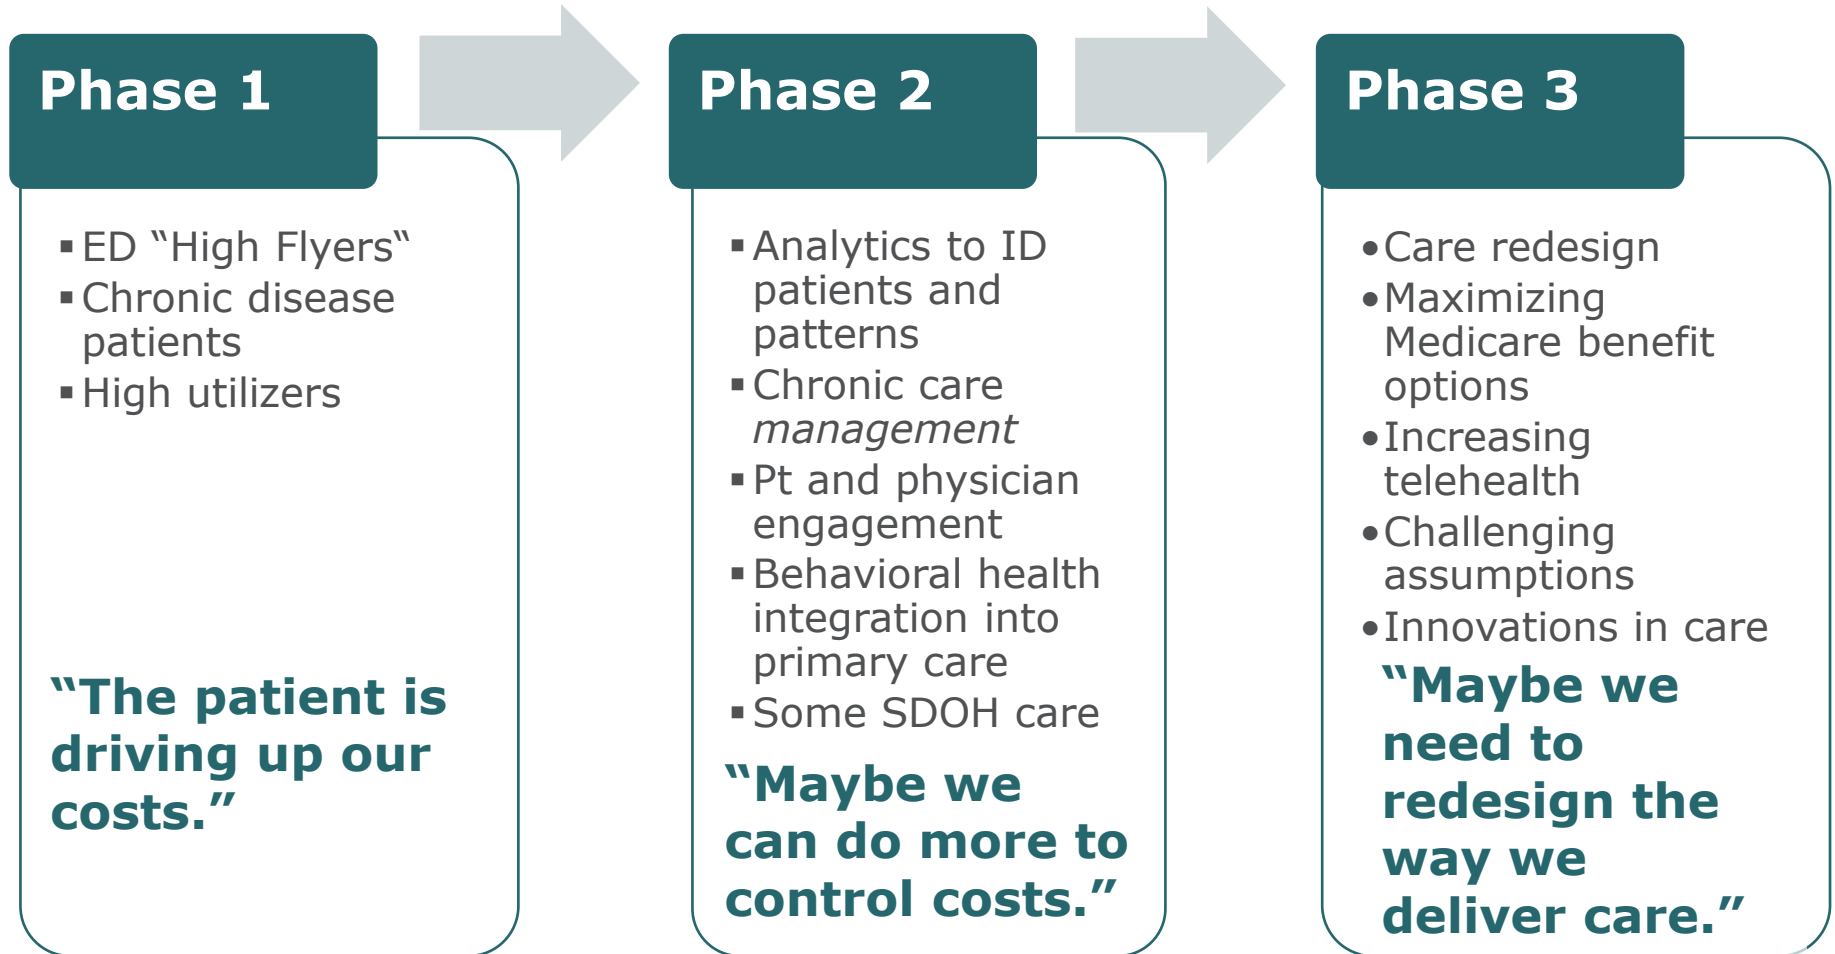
Phase 1

▪ ED “High Flyers“
▪ Chronic disease patients
▪ High utilizers

“The patient is driving up our costs.”

Phase 2

▪ Analytics to ID patients and patterns
▪ Chronic care *management*
▪ Pt and physician engagement
▪ Behavioral health integration into primary care
▪ Some SDOH care

“Maybe we can do more to control costs.”

Phase 3

• Care redesign
• Maximizing Medicare benefit options
• Increasing telehealth
• Challenging assumptions
• Innovations in care

“Maybe we need to redesign the way we deliver care.”